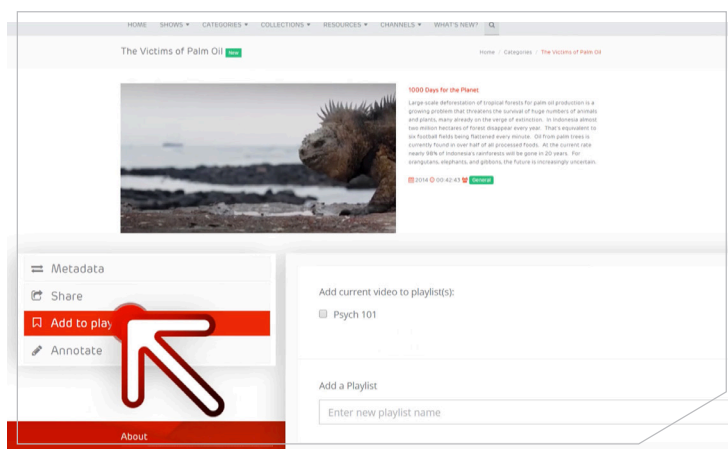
HOME SHOWS ▾ CATEGORIES ▾ COLLECTIONS ▾ RESOURCES ▾ CHANNELS ▾ WHAT'S NEW?

The Victims of Palm Oil New

Home / Categories / The Victims of Palm Oil

1000 Days for the Planet

Large scale deforestation of tropical forests for palm oil production is a growing problem that threatens the survival of huge numbers of animals and plants, many already on the verge of extinction. In Indonesia almost two million hectares of forest disappear every year. That's equivalent to six football fields being flattened every minute. Oil from palm trees is currently found in over half of all processed foods. At the current rate nearly 98% of Indonesia's rainforests will be gone in 20 years. For orangutans, elephants, and gibbons, the future is increasingly uncertain.

2014 00:42:43 General

Metadata

Share

Add to play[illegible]

Annotate

About

Add current video to playlist(s):

Psych 101

Add a Playlist

Enter new playlist name